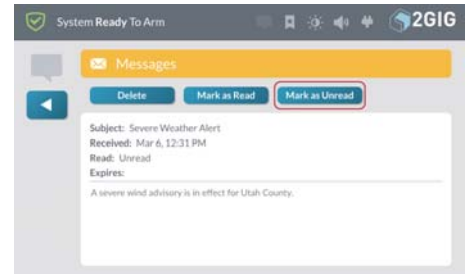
System Ready To Arm

2GIG

Messages

Delete

Mark as Read

Mark as Unread

Subject: Severe Weather Alert
Received: Mar 6, 12:31 PM
Read: Unread
Expires:

A severe wind advisory is in effect for Utah County.